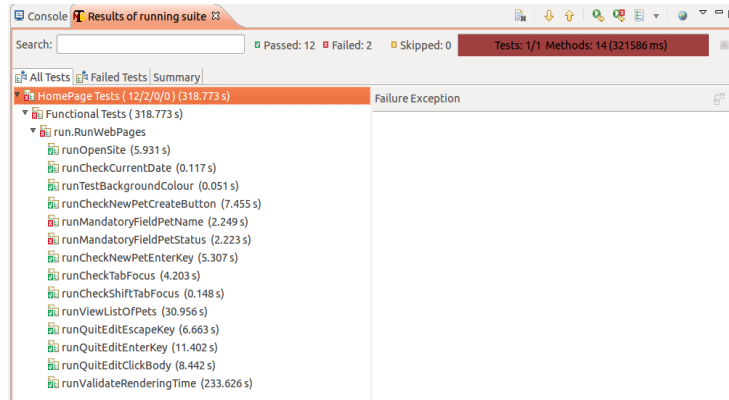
Console Results of running suite

Search: Passed: 12 Failed: 2 Skipped: 0 Tests: 1/1 Methods: 14 (321586 ms)

All Tests Failed Tests Summary

HomePage Tests ( 12/2/0/0 ) (318.773 s)
Functional Tests ( 318.773 s)
run.RunWebPages
runOpenSite (5.931 s)
runCheckCurrentDate (0.117 s)
runTestBackgroundColour (0.051 s)
runCheckNewPetCreateButton (7.455 s)
runMandatoryFieldPetName (2.249 s)
runMandatoryFieldPetStatus (2.223 s)
runCheckNewPetEnterKey (5.307 s)
runCheckTabFocus (4.203 s)
runCheckShiftTabFocus (0.148 s)
runViewListOfPets (30.956 s)
runQuitEditEscapeKey (6.663 s)
runQuitEditEnterKey (11.402 s)
runQuitEditClickBody (8.442 s)
runValidateRenderingTime (233.626 s)

Failure Exception